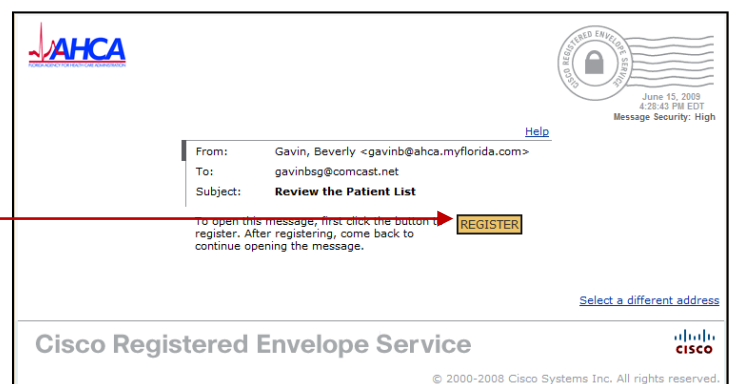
AHCA
FLORIDA AGENCY FOR HEALTH CARE ADMINISTRATION

CISCO REGISTERED ENVELOPE SERVICE

June 15, 2009
4:28:43 PM EDT
Message Security: High

Help

From: Gavin, Beverly <gavinb@ahca.myflorida.com>
To: gavinbsg@comcast.net
Subject: **Review the Patient List**

To open this message, first click the button t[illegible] REGISTER register. After registering, come back to continue opening the message.

Select a different address

Cisco Registered Envelope Service

CISCO

© 2000-2008 Cisco Systems Inc. All rights reserved.